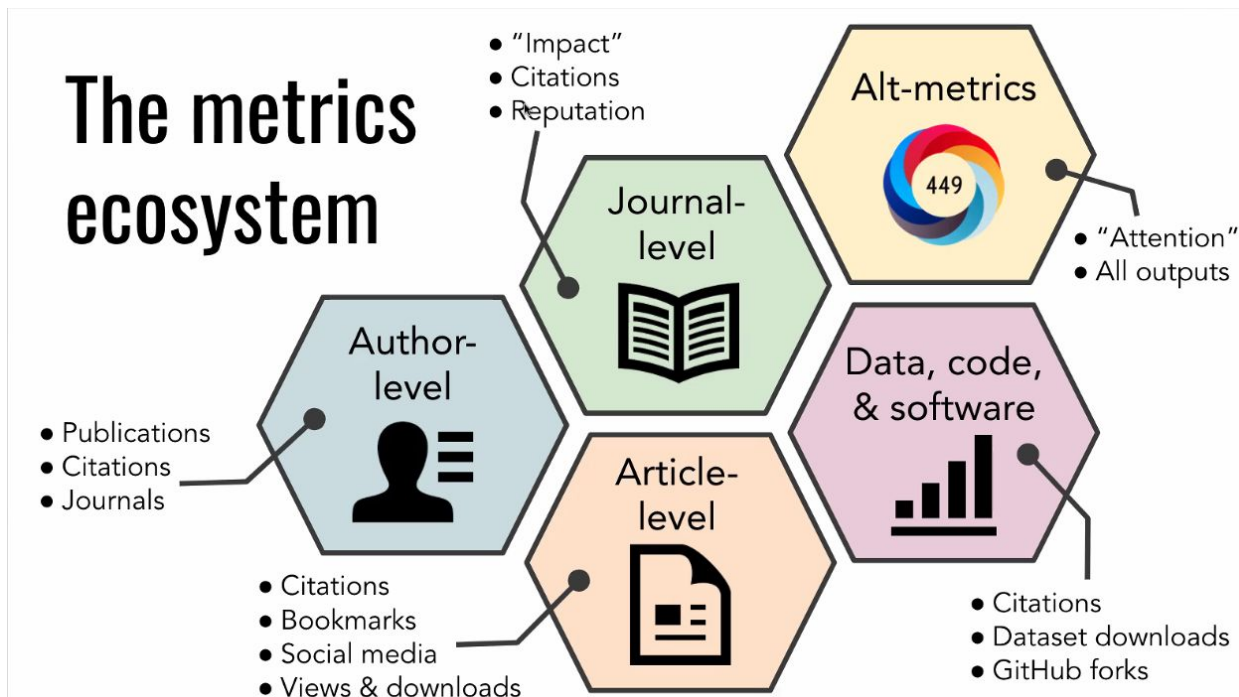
The metrics ecosystem

• "Impact"
• Citations
• Reputation

Journal-level

Alt-metrics

449

• "Attention"
• All outputs

Author-level

• Publications
• Citations
• Journals

Data, code, & software

Article-level

• Citations
• Bookmarks
• Social media
• Views & downloads

• Citations
• Dataset downloads
• GitHub forks